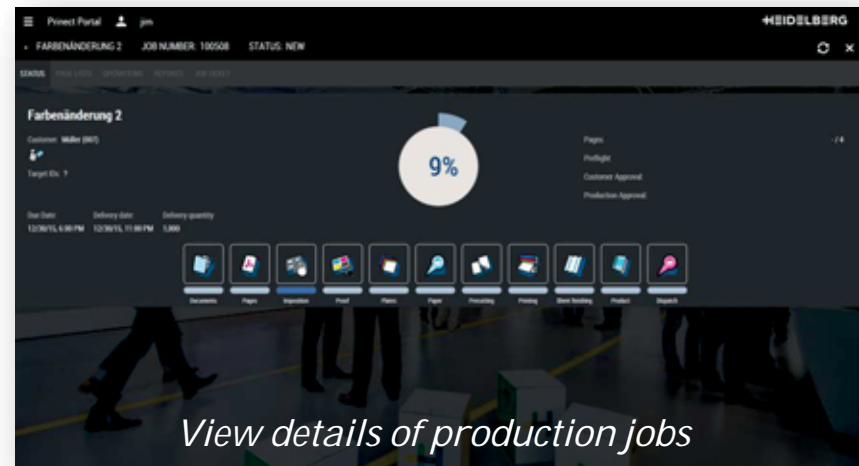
Prinect Portal jim HEIDELBERG

FARBENÄNDERUNG 2 JOB NUMBER: 100508 STATUS: NEW

STATUS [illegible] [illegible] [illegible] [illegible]

Farbenänderung 2

Customer: Müller (007)

Target IDs: 7

9%

Pages: -/4

Preflight

Customer Approval

Production Approval

Due Date: 12/30/15, 6:00 PM

Delivery date: 12/30/15, 11:00 PM

Delivery quantity: 5,000

Documents Pages Imposition Proof Plates Paper Prescoring Printing Sheet finishing Product Dispatch

View details of production jobs